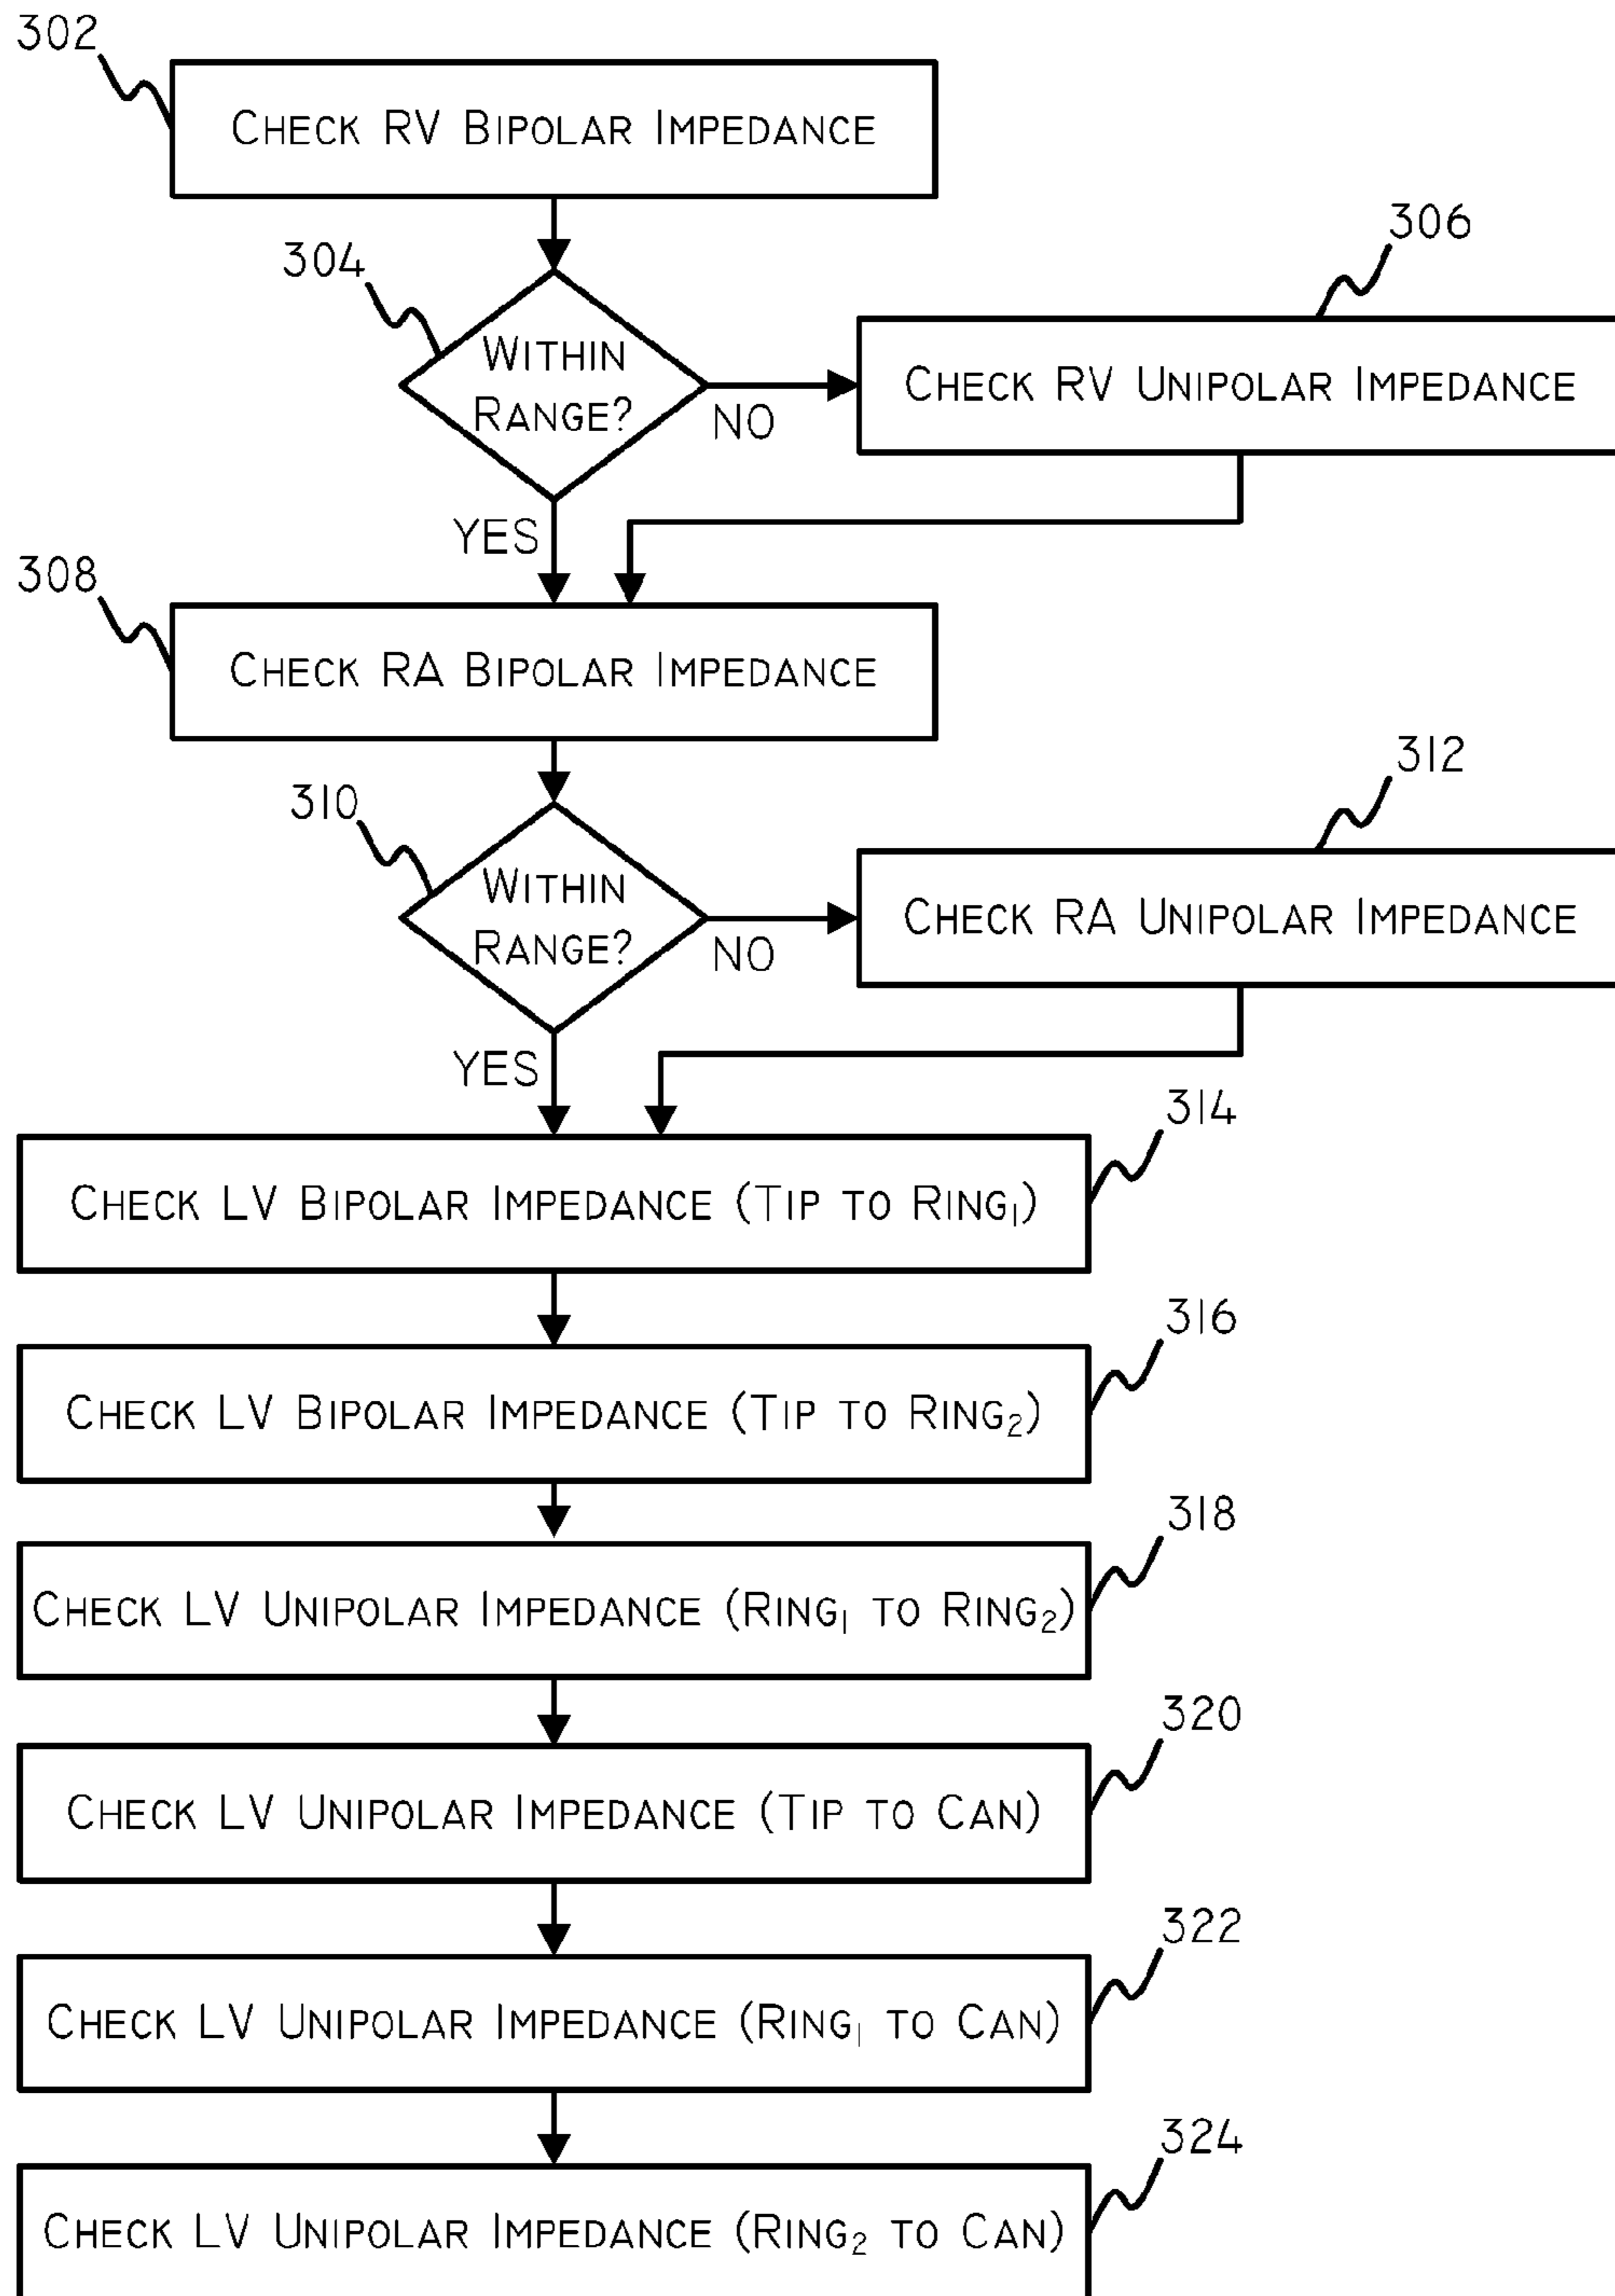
302

CHECK RV BIPOLAR IMPEDANCE

304

WITHIN RANGE?

NO

306

CHECK RV UNIPOLAR IMPEDANCE

YES

308

CHECK RA BIPOLAR IMPEDANCE

310

WITHIN RANGE?

NO

312

CHECK RA UNIPOLAR IMPEDANCE

YES

314

CHECK LV BIPOLAR IMPEDANCE (TIP TO RING$_1$)

316

CHECK LV BIPOLAR IMPEDANCE (TIP TO RING$_2$)

318

CHECK LV UNIPOLAR IMPEDANCE (RING$_1$ TO RING$_2$)

320

CHECK LV UNIPOLAR IMPEDANCE (TIP TO CAN)

322

CHECK LV UNIPOLAR IMPEDANCE (RING$_1$ TO CAN)

324

CHECK LV UNIPOLAR IMPEDANCE (RING$_2$ TO CAN)